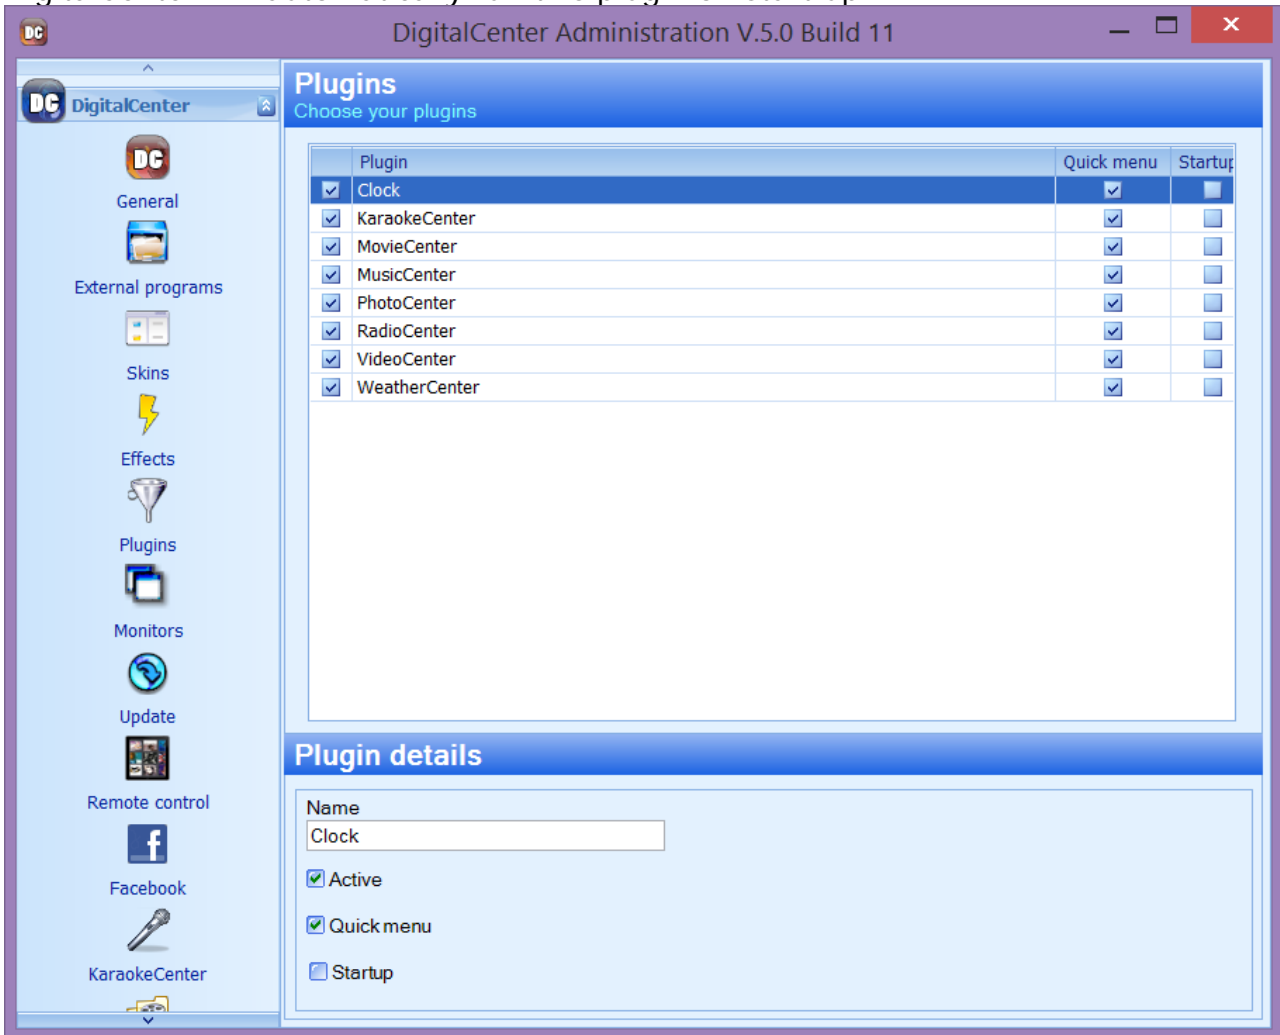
DigitalCenter Administration V.5.0 Build 11

DigitalCenter

General

External programs

Skins

Effects

Plugins

Monitors

Update

Remote control

Facebook

KaraokeCenter

Plugins
Choose your plugins

| | Plugin | Quick menu | Startup |
|---|---|---|---|
| ☑ | Clock | ☑ | ☐ |
| ☑ | KaraokeCenter | ☑ | ☐ |
| ☑ | MovieCenter | ☑ | ☐ |
| ☑ | MusicCenter | ☑ | ☐ |
| ☑ | PhotoCenter | ☑ | ☐ |
| ☑ | RadioCenter | ☑ | ☐ |
| ☑ | VideoCenter | ☑ | ☐ |
| ☑ | WeatherCenter | ☑ | ☐ |

Plugin details

Name
Clock

Active

Quick menu

Startup